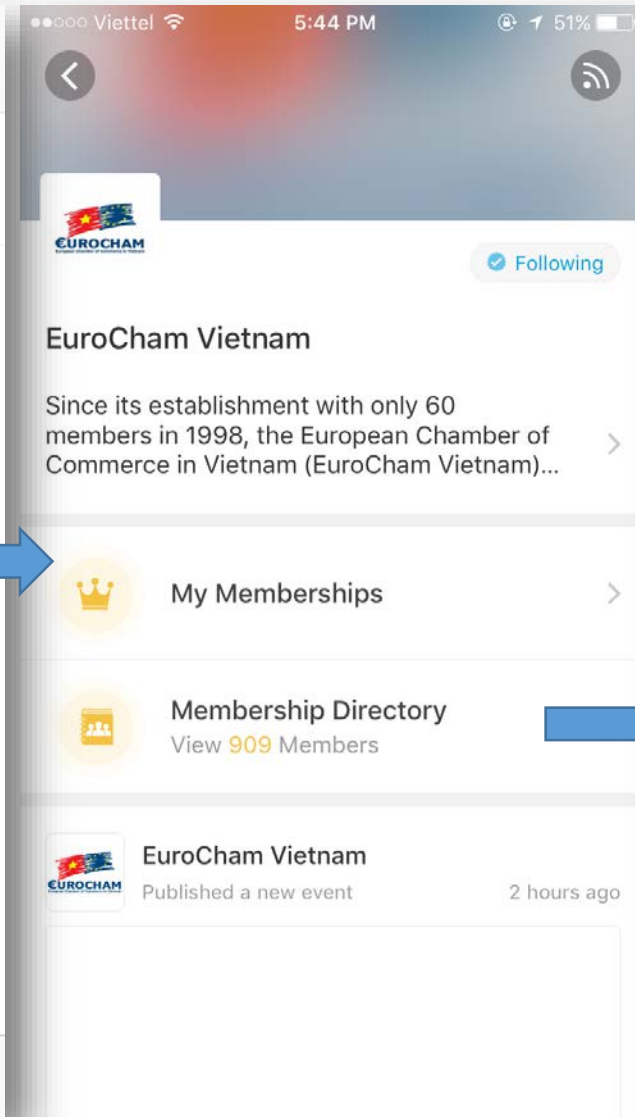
●●○○○ Viettel 5:44 PM 51%

EUROCHAM

Following

EuroCham Vietnam

Since its establishment with only 60 members in 1998, the European Chamber of Commerce in Vietnam (EuroCham Vietnam)...

My Memberships

Membership Directory
View 909 Members

EUROCHAM

EuroCham Vietnam
Published a new event 2 hours ago